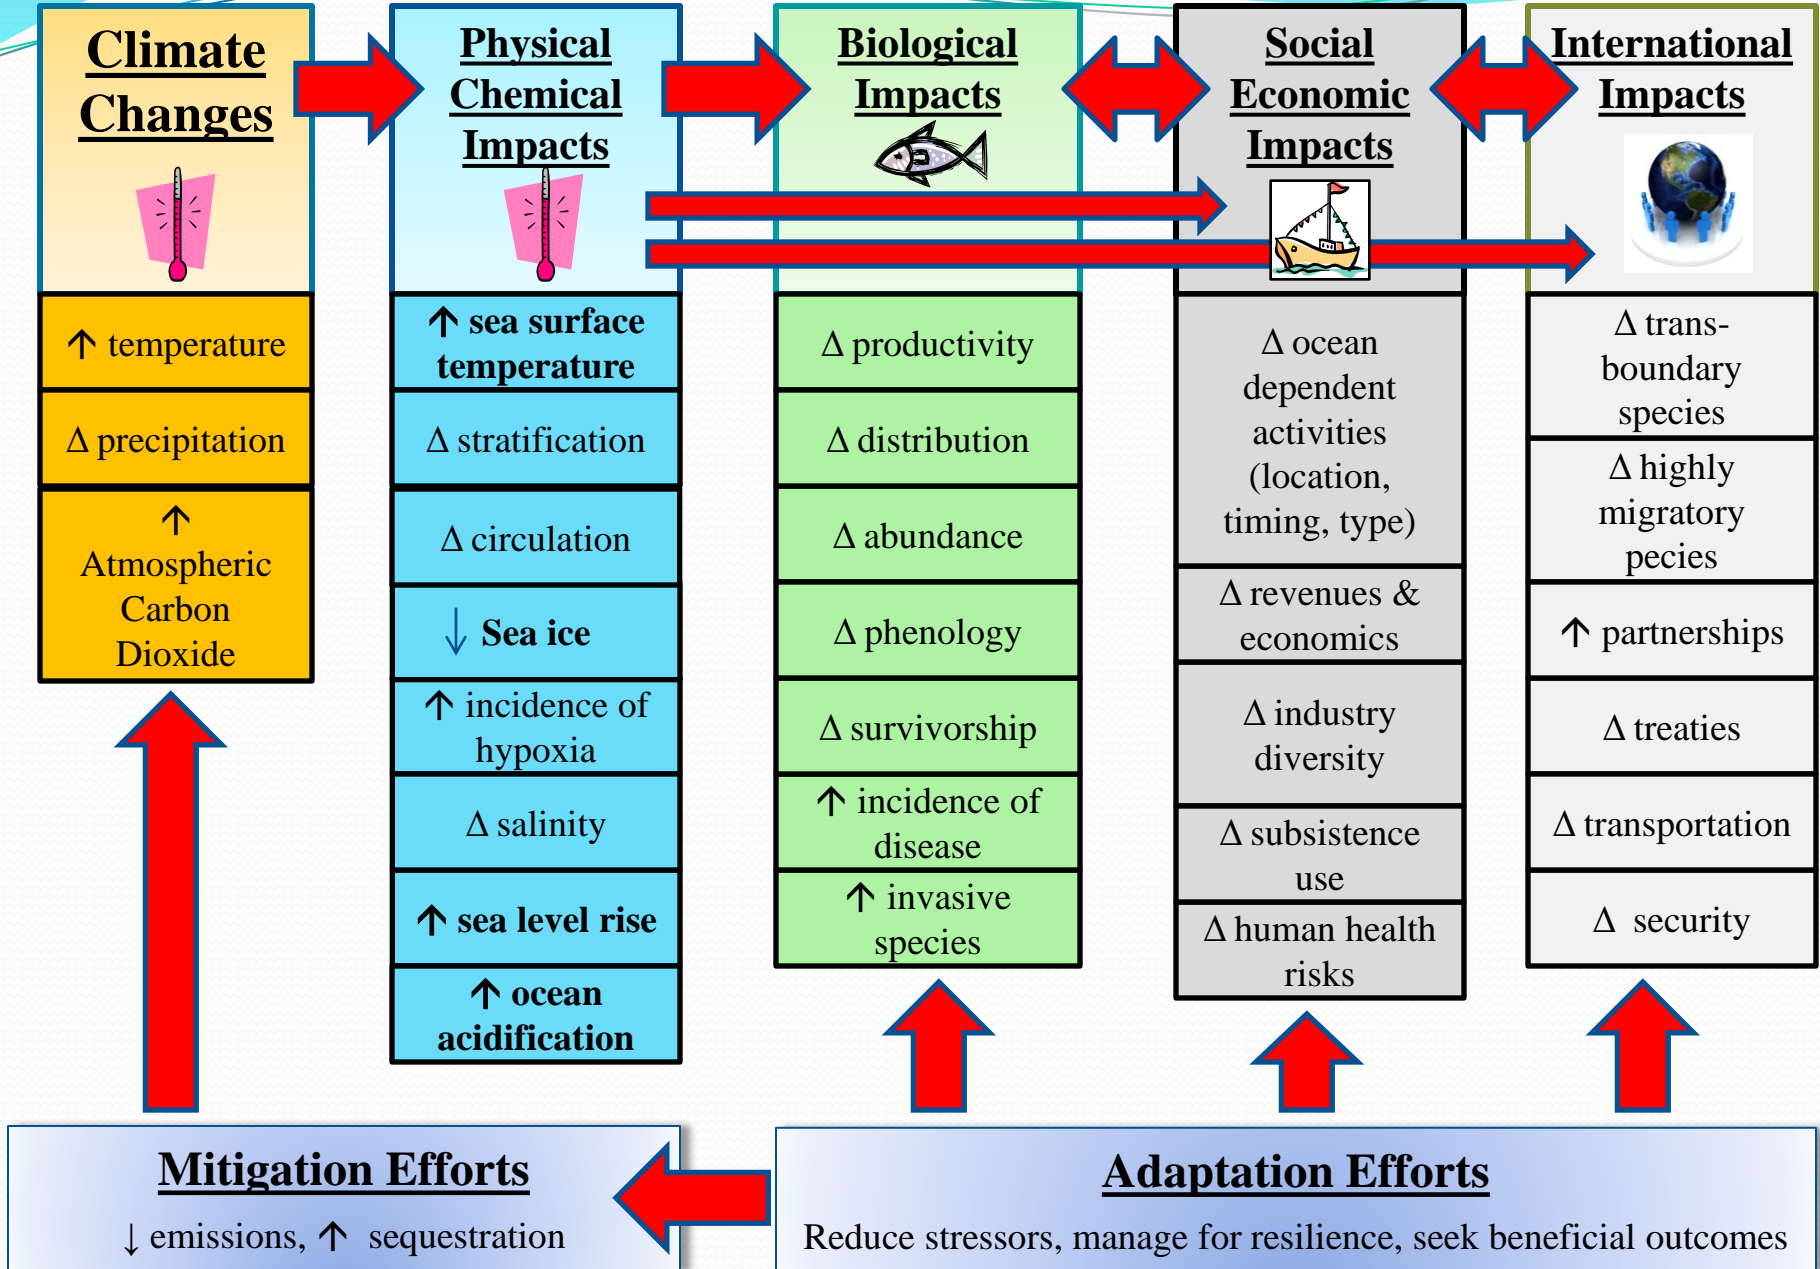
Climate Changes

↑ temperature

Δ precipitation

↑ Atmospheric Carbon Dioxide

Physical Chemical Impacts

↑ sea surface temperature

Δ stratification

Δ circulation

↓ Sea ice

↑ incidence of hypoxia

Δ salinity

↑ sea level rise

↑ ocean acidification

Biological Impacts

Δ productivity

Δ distribution

Δ abundance

Δ phenology

Δ survivorship

↑ incidence of disease

↑ invasive species

Social Economic Impacts

Δ ocean dependent activities (location, timing, type)

Δ revenues & economics

Δ industry diversity

Δ subsistence use

Δ human health risks

International Impacts

Δ trans-boundary species

Δ highly migratory pecies

↑ partnerships

Δ treaties

Δ transportation

Δ security

Mitigation Efforts

↓ emissions, ↑ sequestration

Adaptation Efforts

Reduce stressors, manage for resilience, seek beneficial outcomes